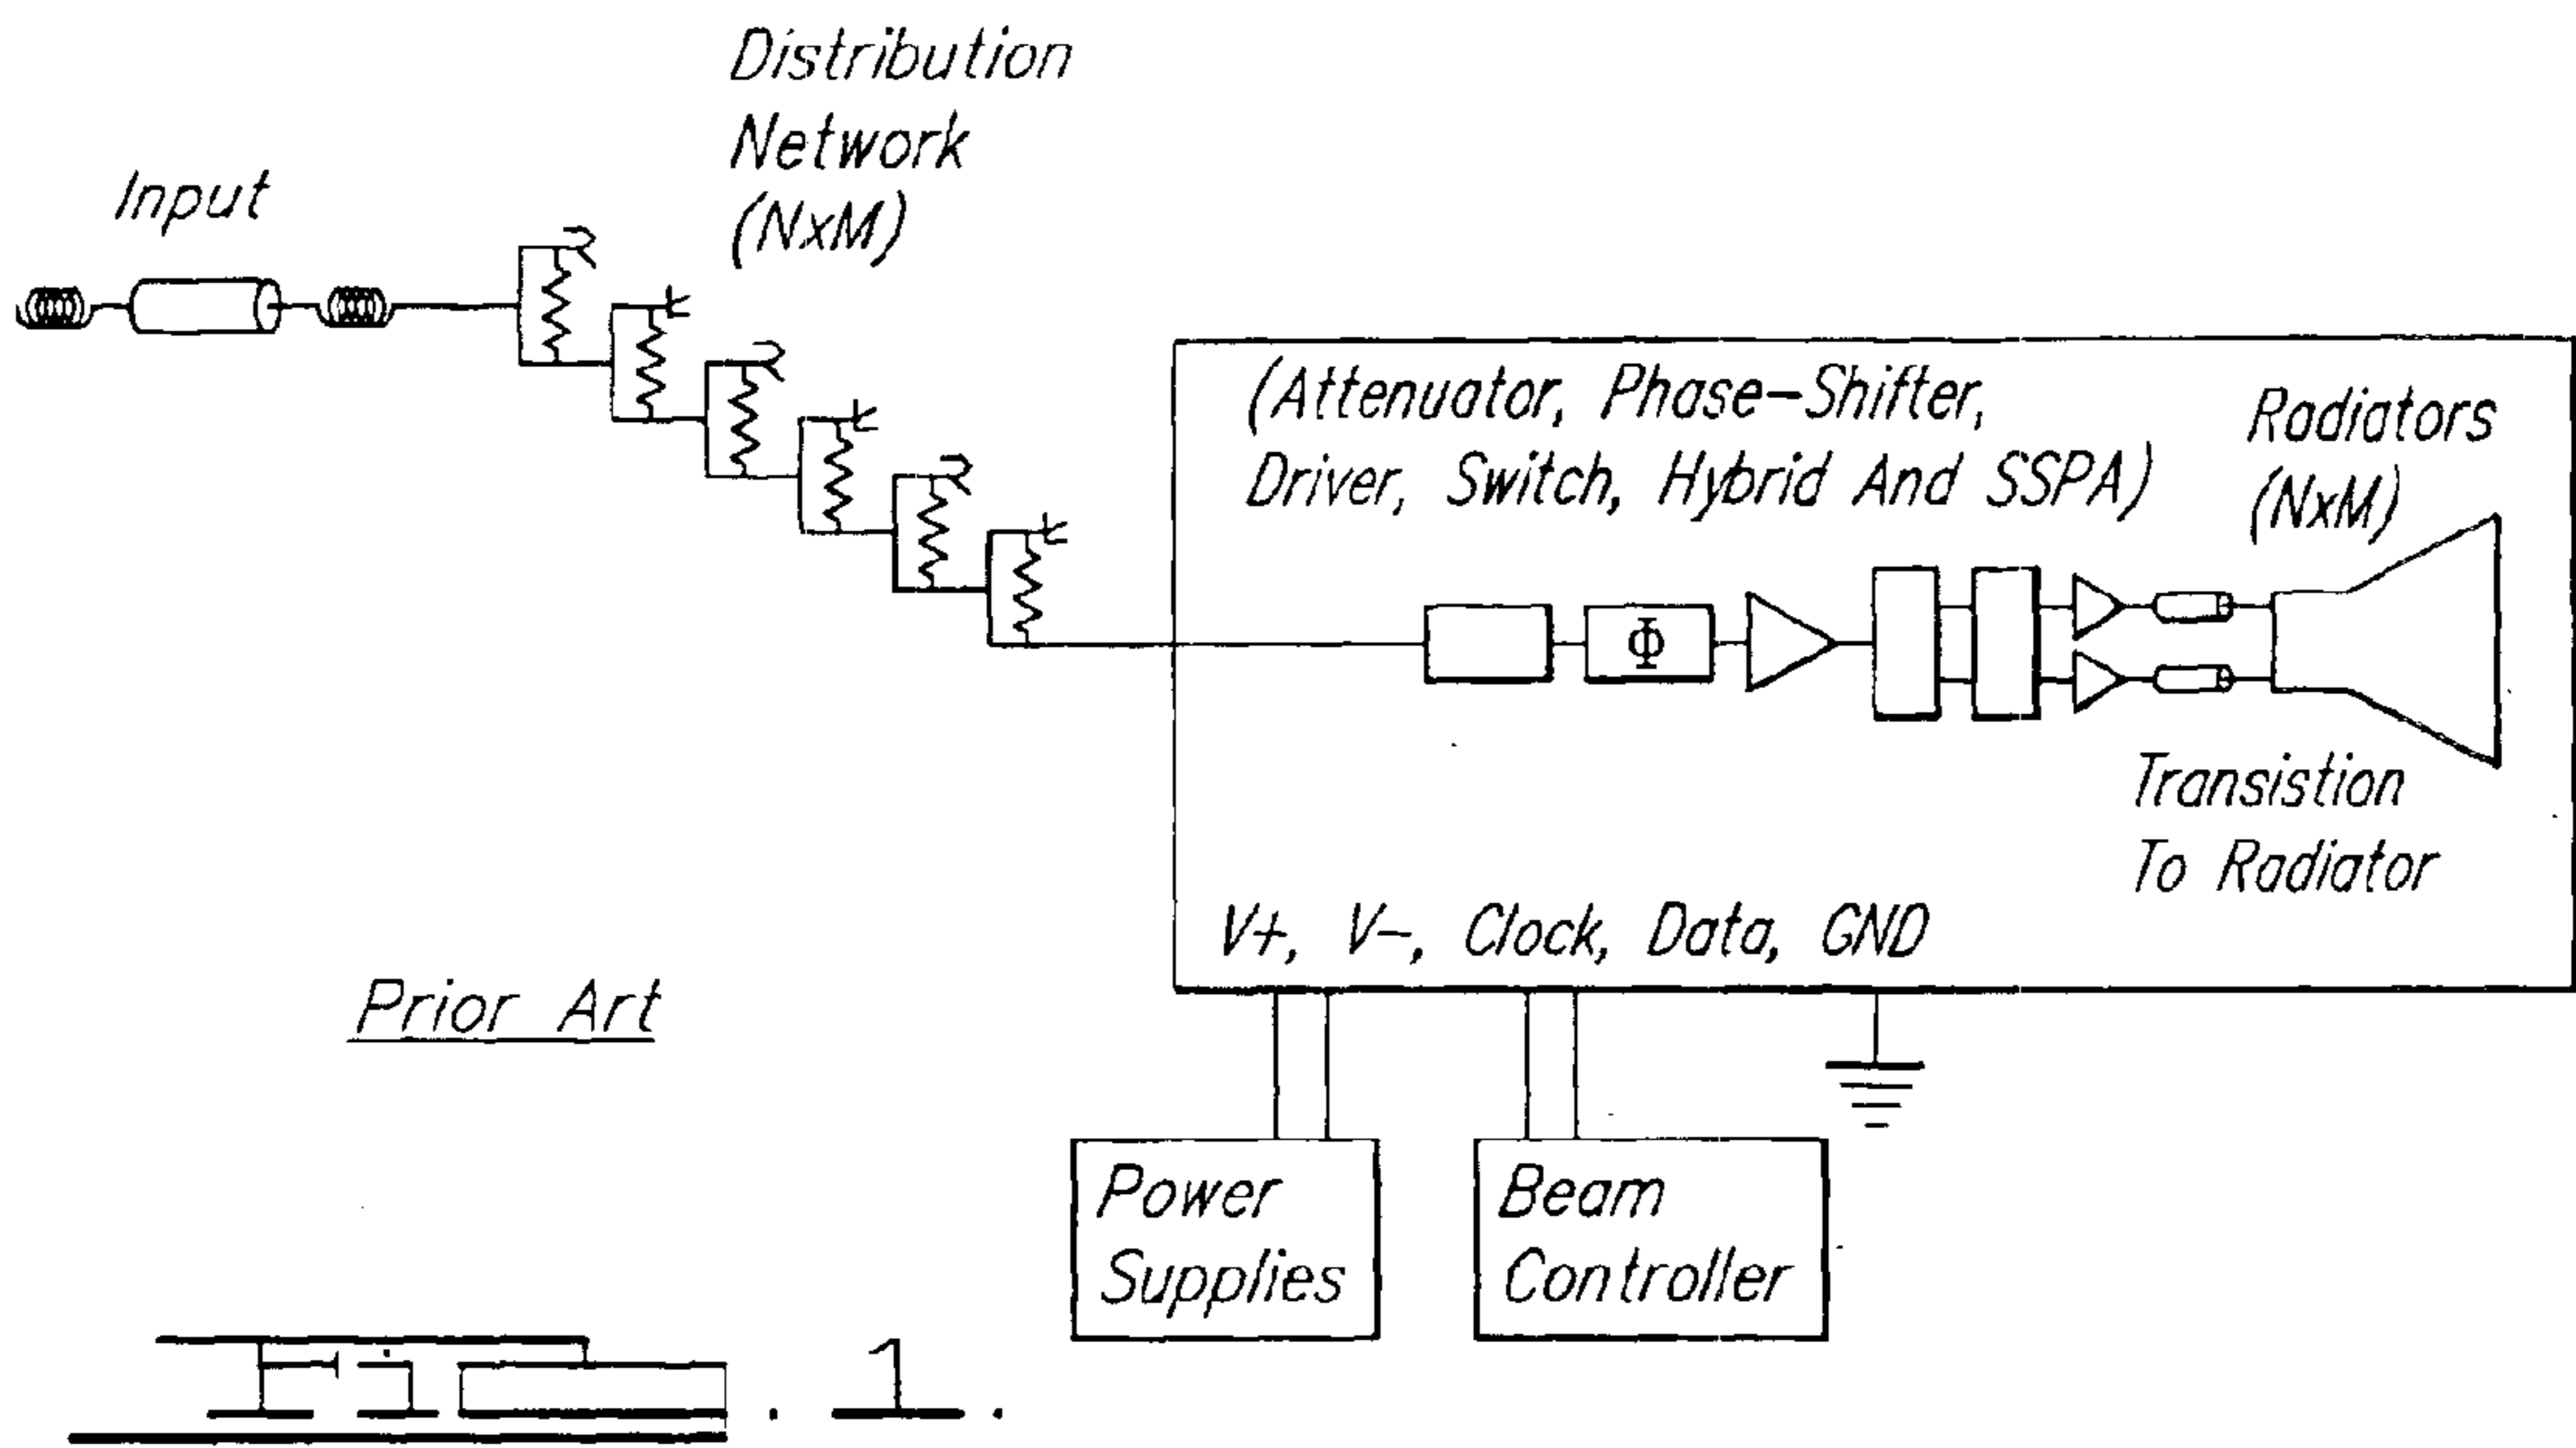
Distribution Network (NxM)

Input

(Attenuator, Phase-Shifter, Driver, Switch, Hybrid And SSPA)

Radiators (NxM)

$\Phi$

Transistion To Radiator

V+, V-, Clock, Data, GND

Prior Art

Power Supplies

Beam Controller

Fig. 1.